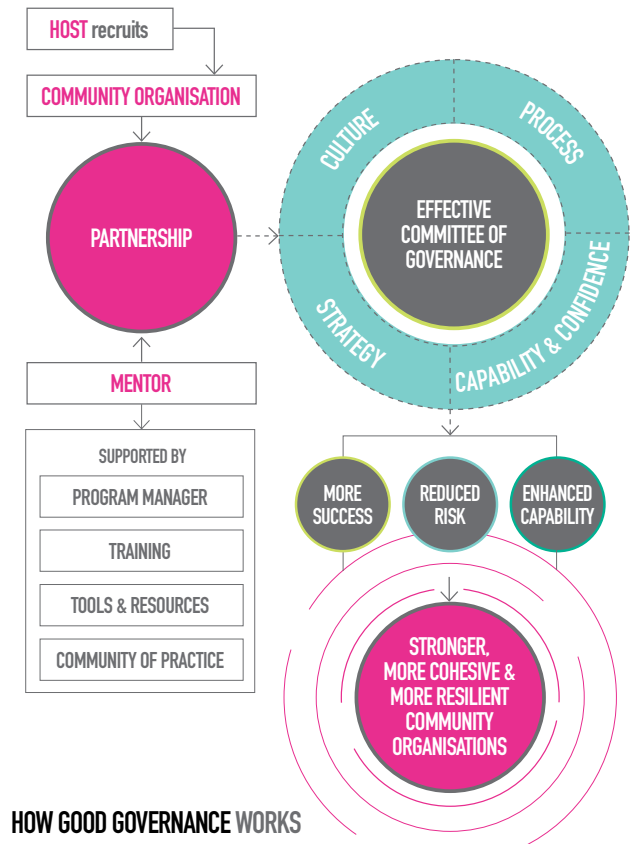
HOST recruits

COMMUNITY ORGANISATION

PARTNERSHIP

MENTOR

SUPPORTED BY

PROGRAM MANAGER

TRAINING

TOOLS & RESOURCES

COMMUNITY OF PRACTICE

CULTURE

PROCESS

EFFECTIVE COMMITTEE OF GOVERNANCE

STRATEGY

CAPABILITY & CONFIDENCE

MORE SUCCESS

REDUCED RISK

ENHANCED CAPABILITY

STRONGER, MORE COHESIVE & MORE RESILIENT COMMUNITY ORGANISATIONS

HOW GOOD GOVERNANCE WORKS